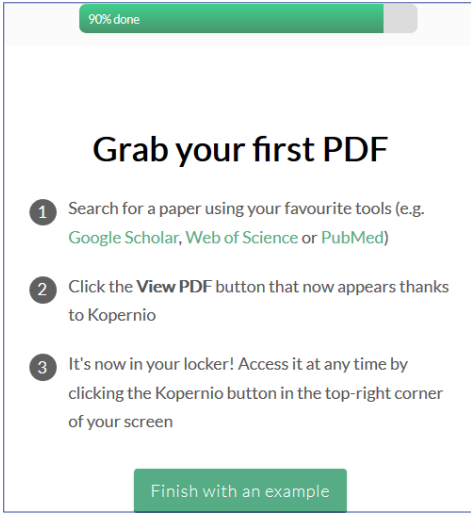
90% done

Grab your first PDF

1 Search for a paper using your favourite tools (e.g. Google Scholar, Web of Science or PubMed)

2 Click the **View PDF** button that now appears thanks to Kopernio

3 It's now in your locker! Access it at any time by clicking the Kopernio button in the top-right corner of your screen

Finish with an example